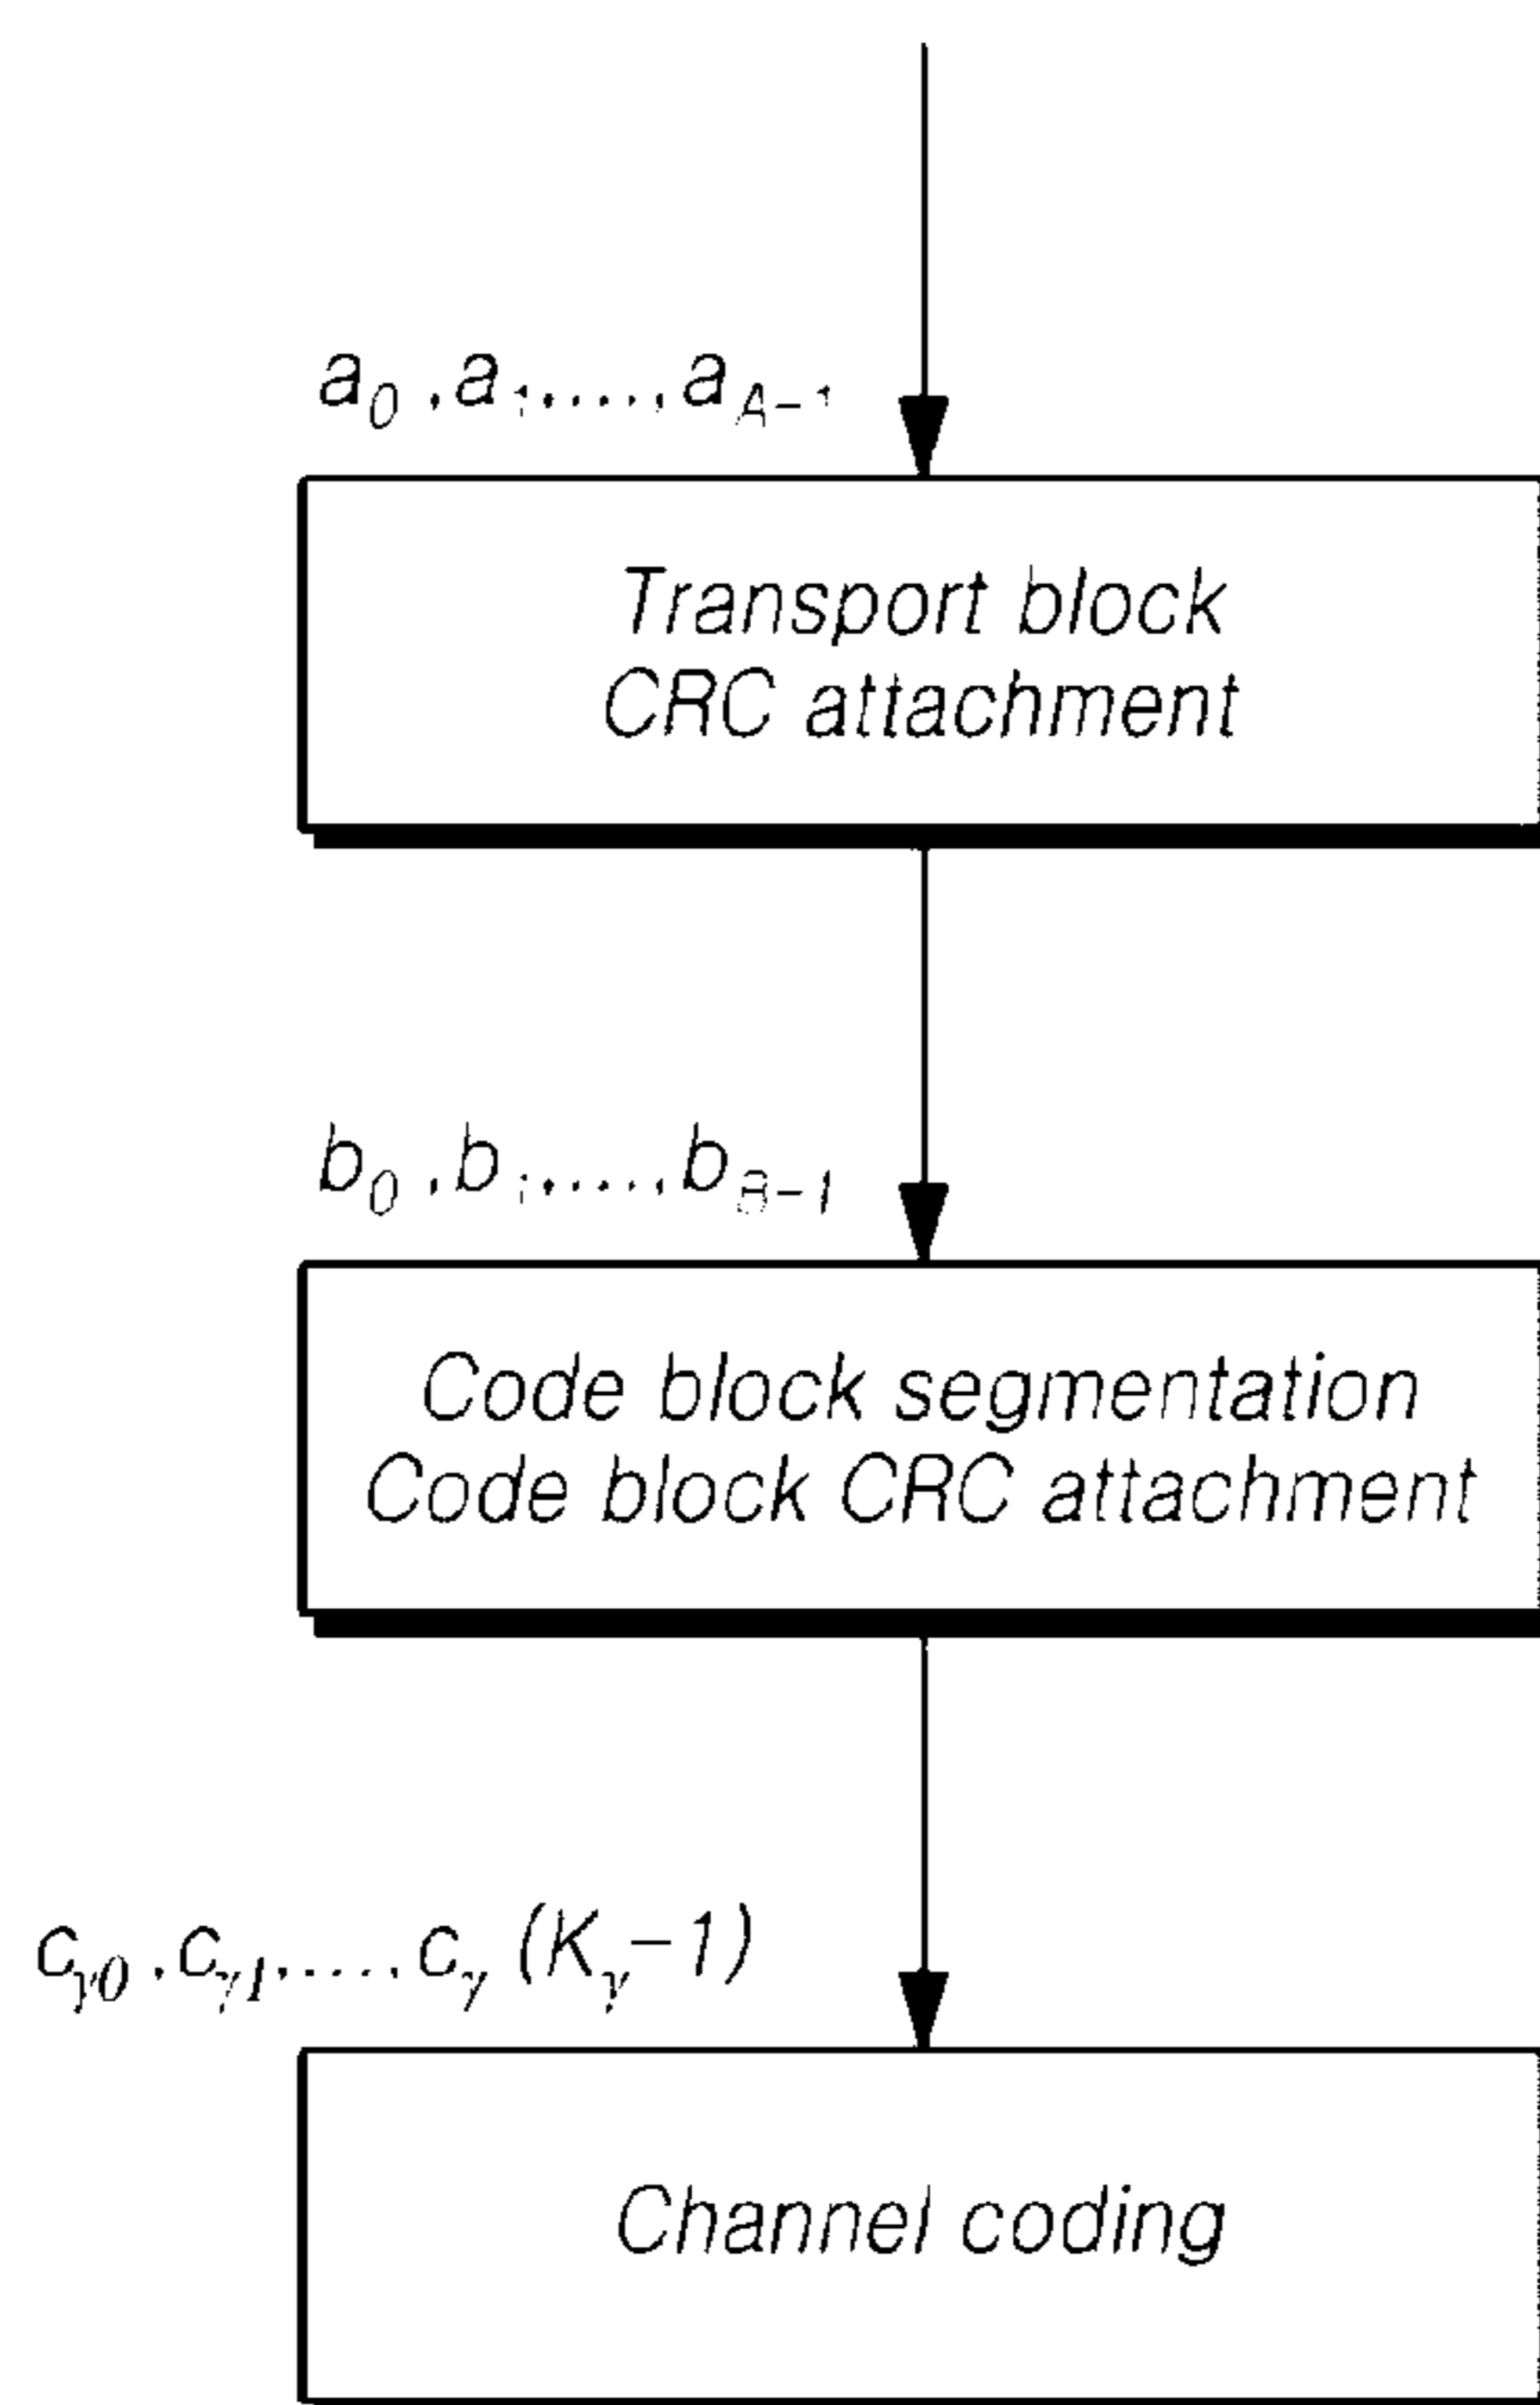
$a_0, a_1, \ldots, a_{A-1}$

Transport block CRC attachment

$b_0, b_1, \ldots, b_{B-1}$

Code block segmentation
Code block CRC attachment

$c_{\gamma 0}, c_{\gamma 1}, \ldots, c_{\gamma}(K_{\gamma}-1)$

Channel coding